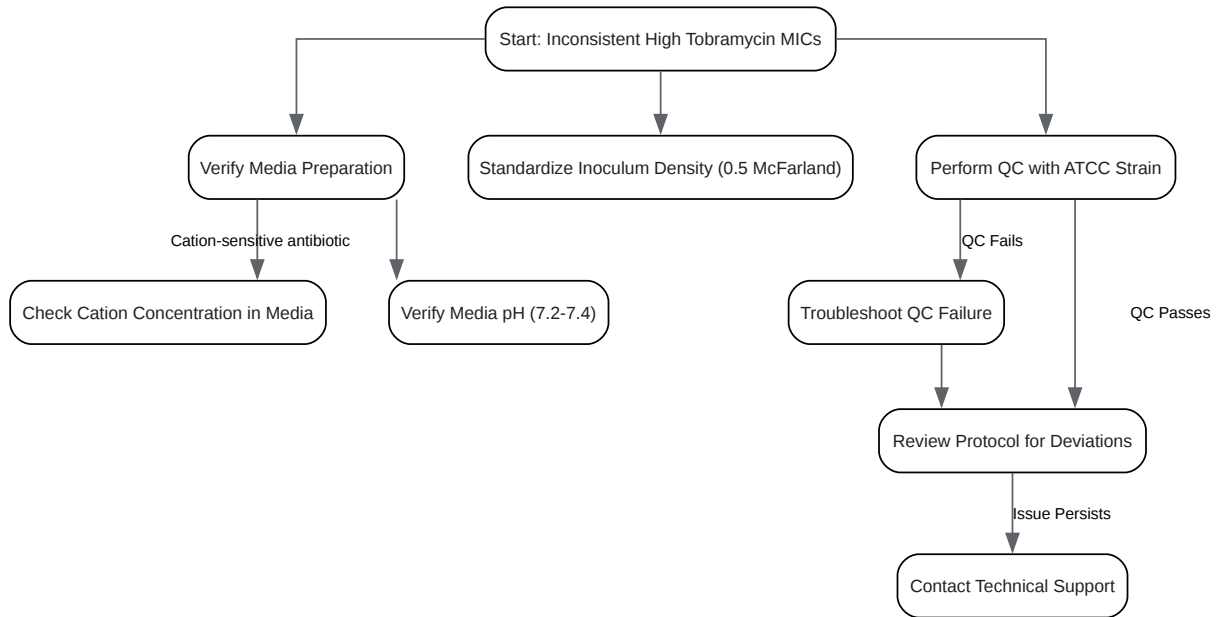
Start: Inconsistent High Tobramycin MICs

Verify Media Preparation

Standardize Inoculum Density (0.5 McFarland)

Perform QC with ATCC Strain

Cation-sensitive antibiotic

Check Cation Concentration in Media

Verify Media pH (7.2-7.4)

QC Fails

Troubleshoot QC Failure

QC Passes

Review Protocol for Deviations

Issue Persists

Contact Technical Support